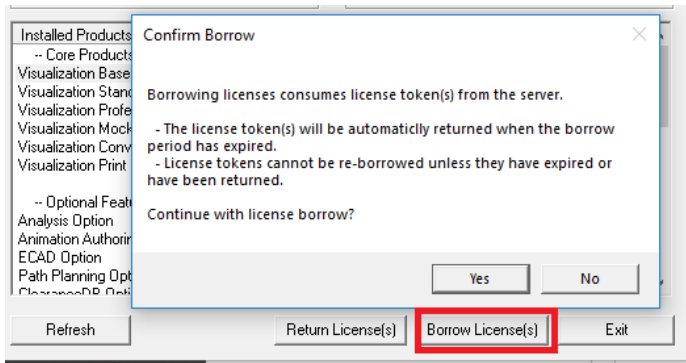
Installed Products
-- Core Products
Visualization Base
Visualization Stand
Visualization Profe
Visualization Mock
Visualization Conv
Visualization Print

-- Optional Featu
Analysis Option
Animation Authorin
ECAD Option
Path Planning Opt
ClearanceDB Opti

Confirm Borrow

Borrowing licenses consumes license token(s) from the server.

- The license token(s) will be automaticlly returned when the borrow period has expired.
- License tokens cannot be re-borrowed unless they have expired or have been returned.

Continue with license borrow?

Yes
No

Refresh
Return License(s)
Borrow License(s)
Exit